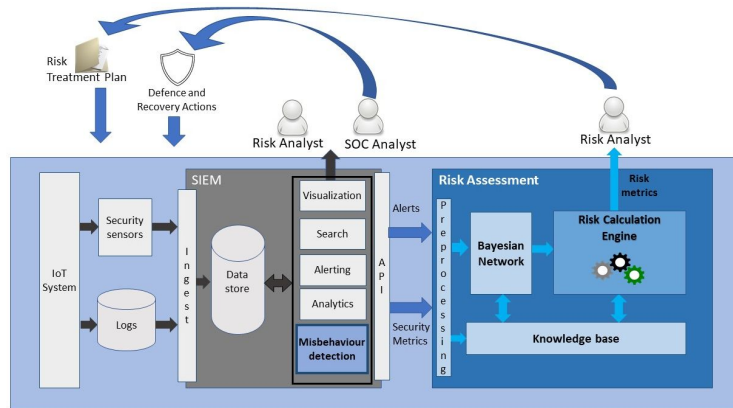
Risk Treatment Plan

Defence and Recovery Actions

Risk Analyst

SOC Analyst

Risk Analyst

SIEM

IoT System

Security sensors

Logs

Ingest

Data store

Visualization

Search

Alerting

Analytics

Misbehaviour detection

API

Alerts

Security Metrics

Risk Assessment

Preprocessing

Bayesian Network

Risk metrics

Risk Calculation Engine

Knowledge base